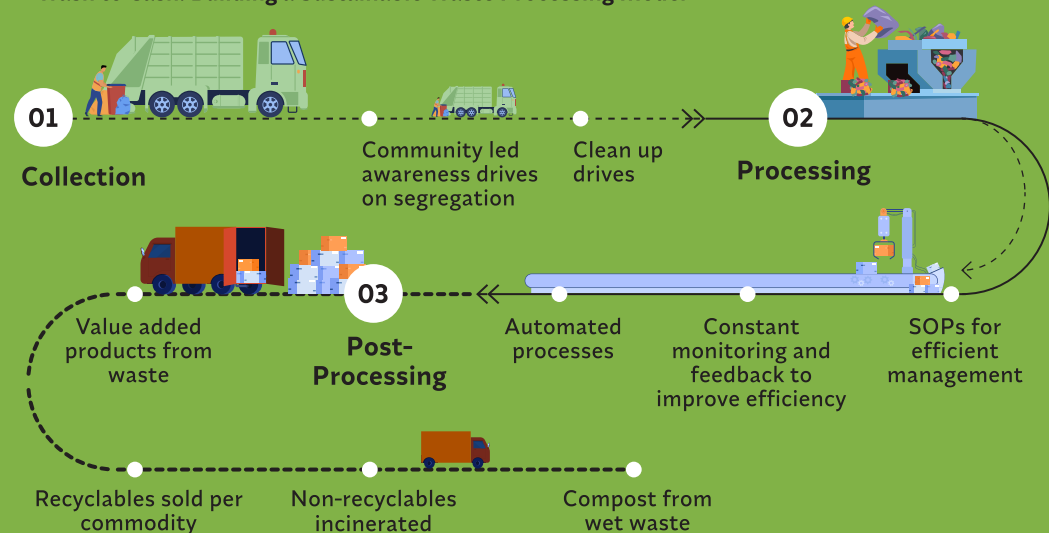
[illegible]

01

Collection

Community led awareness drives on segregation

Clean up drives

02

Processing

SOPs for efficient management

Constant monitoring and feedback to improve efficiency

Automated processes

03

Post-Processing

Value added products from waste

Recyclables sold per commodity

Non-recyclables incinerated

Compost from wet waste